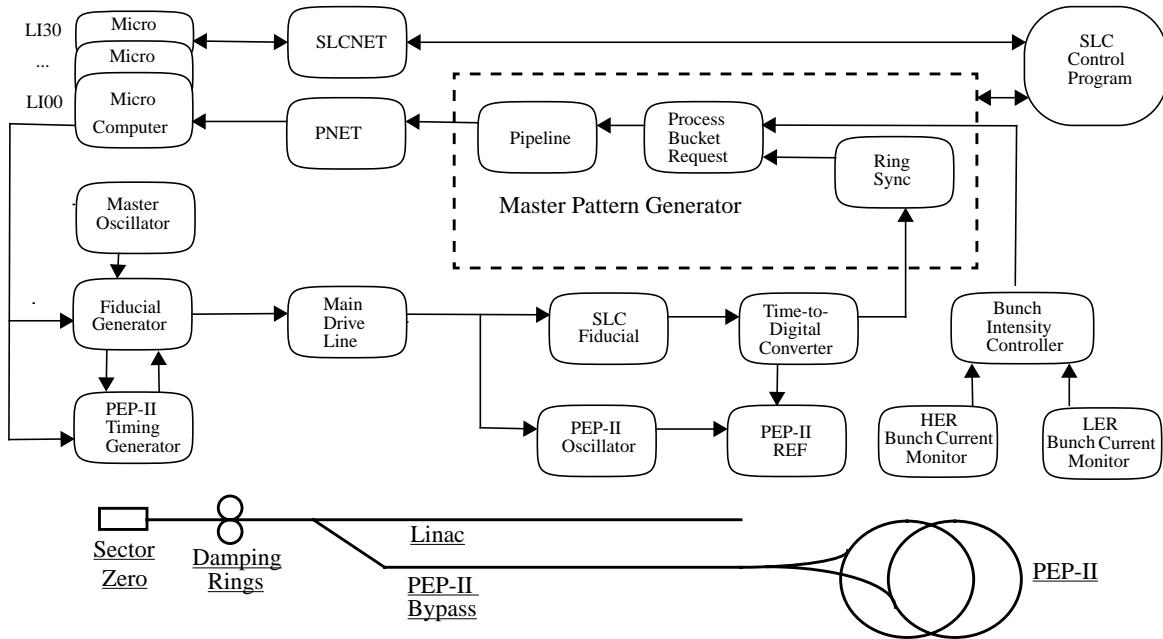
LI30
...
LI00

Micro
Micro
Micro Computer

SLCNET

SLC Control Program

PNET

Pipeline

Process Bucket Request

Ring Sync

Master Pattern Generator

Master Oscillator

Fiducial Generator

PEP-II Timing Generator

Main Drive Line

SLC Fiducial

Time-to-Digital Converter

PEP-II Oscillator

PEP-II REF

Bunch Intensity Controller

HER Bunch Current Monitor

LER Bunch Current Monitor

Sector Zero

Damping Rings

Linac

PEP-II Bypass

PEP-II